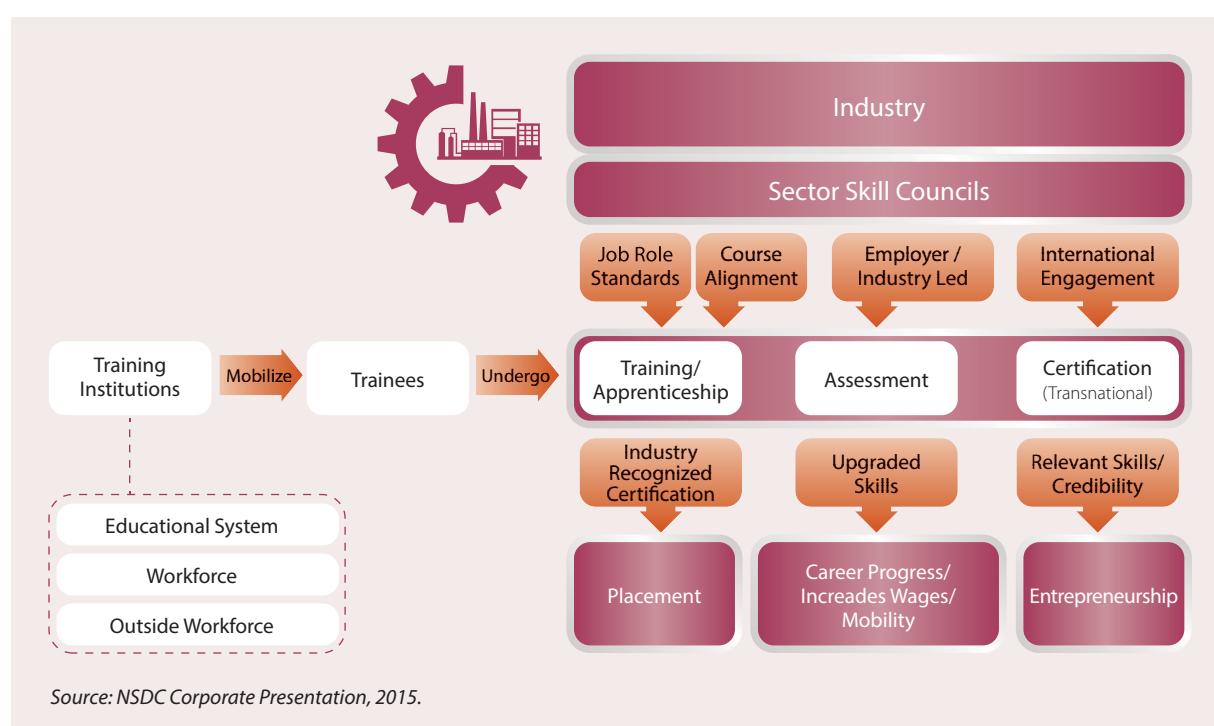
Industry

Sector Skill Councils

Job Role Standards

Course Alignment

Employer / Industry Led

International Engagement

Training Institutions

Mobilize

Trainees

Undergo

Training/ Apprenticeship

Assessment

Certification (Transnational)

Educational System

Workforce

Outside Workforce

Industry Recognized Certification

Upgraded Skills

Relevant Skills/ Credibility

Placement

Career Progress/ Increades Wages/ Mobility

Entrepreneurship

Source: NSDC Corporate Presentation, 2015.